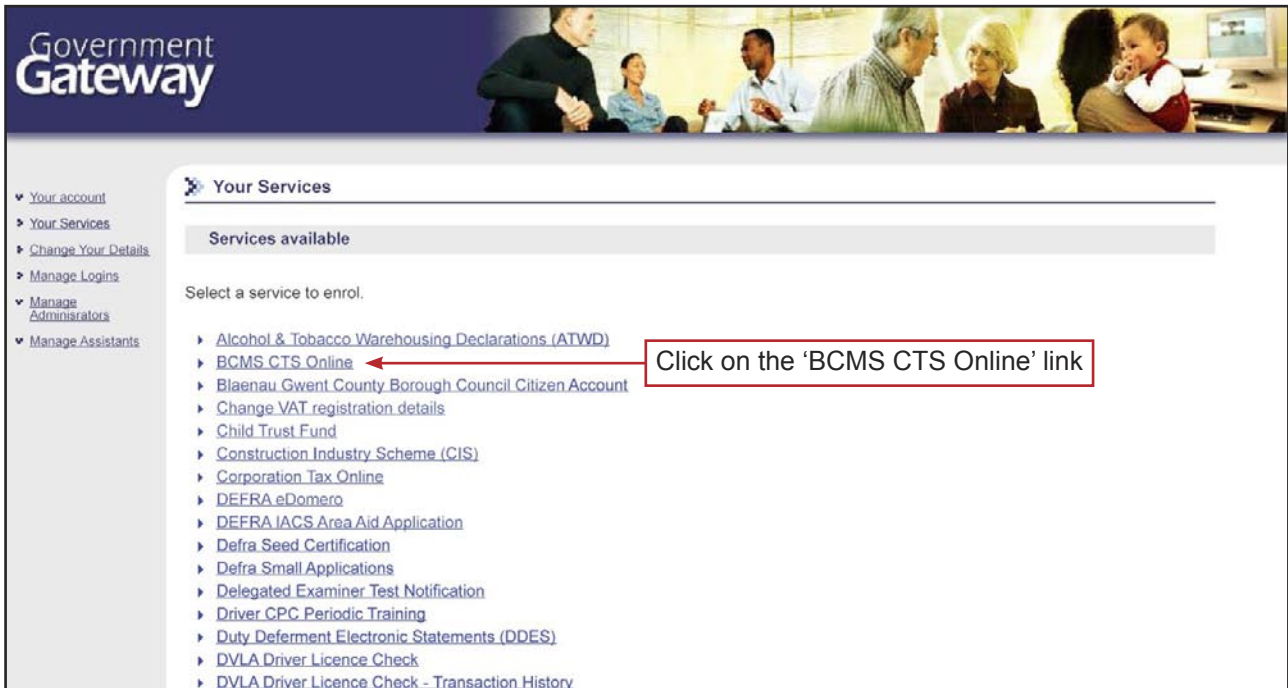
Government Gateway

Your account
Your Services
Change Your Details
Manage Logins
Manage Adminisrators
Manage Assistants

Your Services

Services available

Select a service to enrol.

Alcohol & Tobacco Warehousing Declarations (ATWD)
BCMS CTS Online
Blaenau Gwent County Borough Council Citizen Account
Change VAT registration details
Child Trust Fund
Construction Industry Scheme (CIS)
Corporation Tax Online
DEFRA eDomero
DEFRA IACS Area Aid Application
Defra Seed Certification
Defra Small Applications
Delegated Examiner Test Notification
Driver CPC Periodic Training
Duty Deferment Electronic Statements (DDES)
DVLA Driver Licence Check
DVLA Driver Licence Check - Transaction History

Click on the 'BCMS CTS Online' link